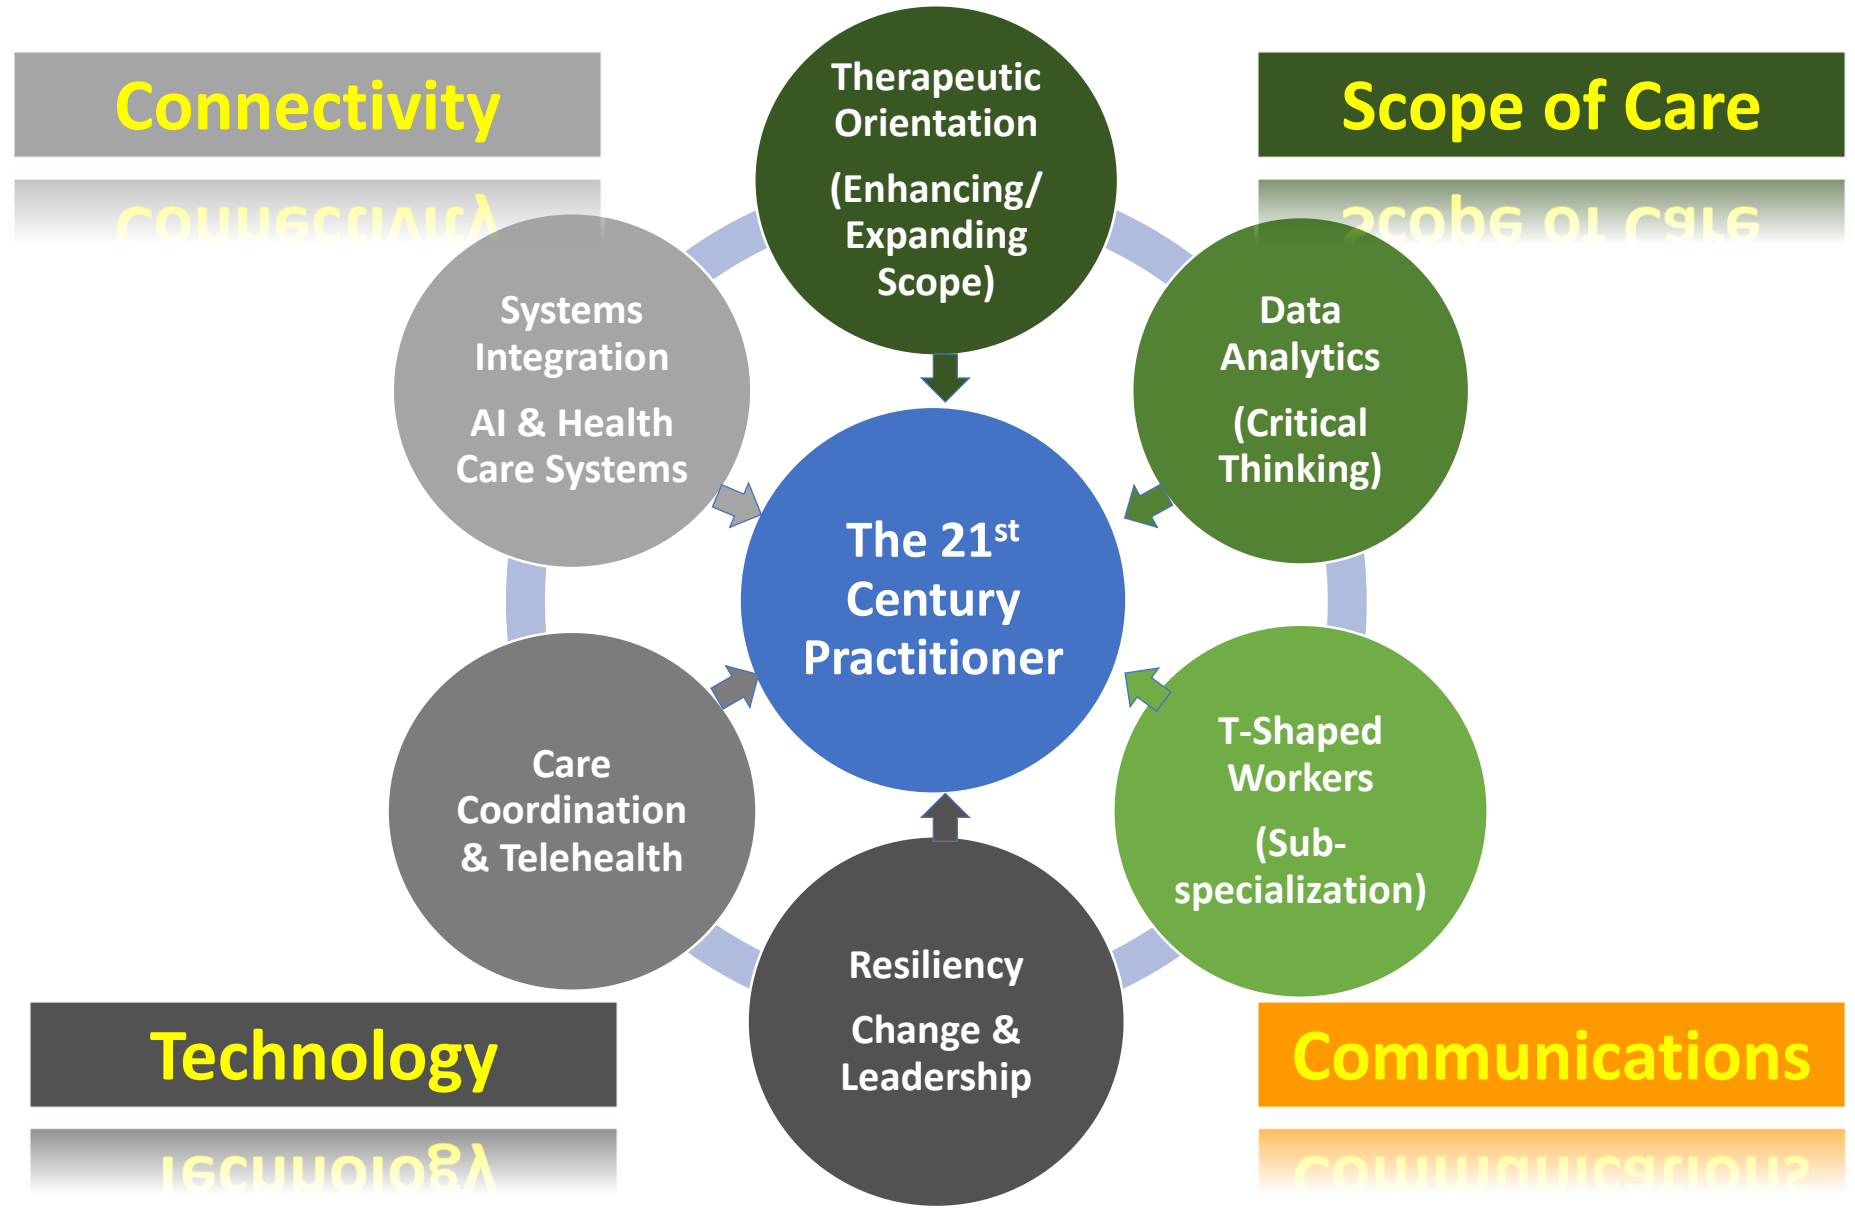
Connectivity

Therapeutic Orientation

(Enhancing/ Expanding Scope)

Scope of Care

Systems Integration

AI & Health Care Systems

Data Analytics

(Critical Thinking)

The 21$^{st}$ Century Practitioner

Care Coordination & Telehealth

T-Shaped Workers

(Sub-specialization)

Resiliency

Change & Leadership

Technology

Communications